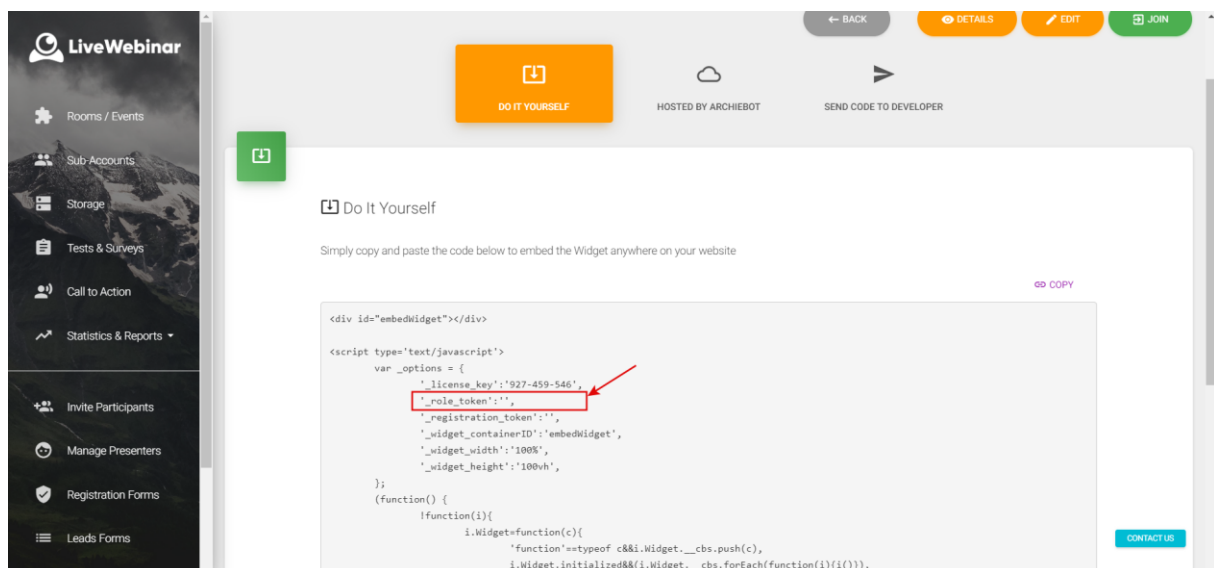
LiveWebinar

Rooms / Events

Sub-Accounts

Storage

Tests & Surveys

Call to Action

Statistics & Reports

Invite Participants

Manage Presenters

Registration Forms

Leads Forms

← BACK DETAILS EDIT JOIN

DO IT YOURSELF

HOSTED BY ARCHIEBOT

SEND CODE TO DEVELOPER

Do It Yourself

Simply copy and paste the code below to embed the Widget anywhere on your website

COPY

<div id="embedWidget"></div>

<script type='text/javascript'>
var _options = {
'_license_key':'927-459-546',
'_role_token':'',
'_registration_token':'',
'_widget_containerID':'embedWidget',
'_widget_width':'100%',
'_widget_height':'100vh',
};
(function() {
!function(i){
i.Widget=function(c){
'function'==typeof c&&i.Widget.__cbs.push(c),
i.Widget.initialized&&(i.Widget.__cbs.forEach(function(i){i()}),

CONTACT US